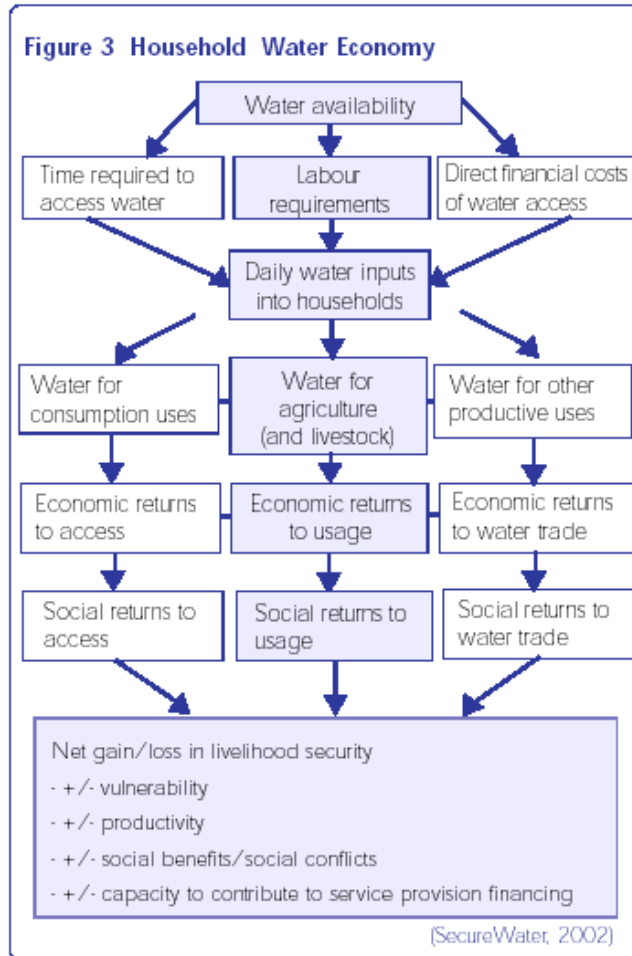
Figure 3 Household Water Economy

Water availability

Time required to access water

Labour requirements

Direct financial costs of water access

Daily water inputs into households

Water for consumption uses

Water for agriculture (and livestock)

Water for other productive uses

Economic returns to access

Economic returns to usage

Economic returns to water trade

Social returns to access

Social returns to usage

Social returns to water trade

Net gain/loss in livelihood security
- +/- vulnerability
- +/- productivity
- +/- social benefits/social conflicts
- +/- capacity to contribute to service provision financing

(SecureWater, 2002)